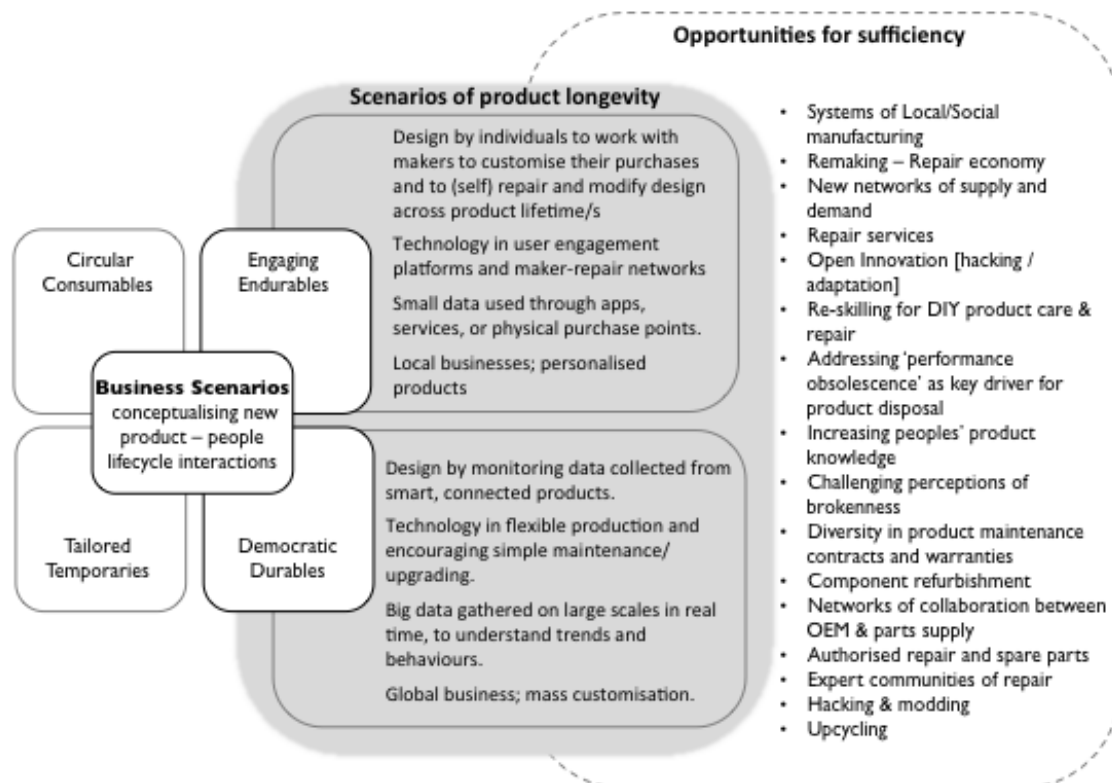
Opportunities for sufficiency

Scenarios of product longevity

Design by individuals to work with makers to customise their purchases and to (self) repair and modify design across product lifetime/s

Technology in user engagement platforms and maker-repair networks

Small data used through apps, services, or physical purchase points.

Local businesses; personalised products

Circular Consumables

Engaging Endurables

Business Scenarios
conceptualising new product – people lifecycle interactions

Tailored Temporaries

Democratic Durables

Design by monitoring data collected from smart, connected products.

Technology in flexible production and encouraging simple maintenance/ upgrading.

Big data gathered on large scales in real time, to understand trends and behaviours.

Global business; mass customisation.

- Systems of Local/Social manufacturing
- Remaking – Repair economy
- New networks of supply and demand
- Repair services
- Open Innovation [hacking / adaptation]
- Re-skilling for DIY product care & repair
- Addressing 'performance obsolescence' as key driver for product disposal
- Increasing peoples' product knowledge
- Challenging perceptions of brokenness
- Diversity in product maintenance contracts and warranties
- Component refurbishment
- Networks of collaboration between OEM & parts supply
- Authorised repair and spare parts
- Expert communities of repair
- Hacking & modding
- Upcycling